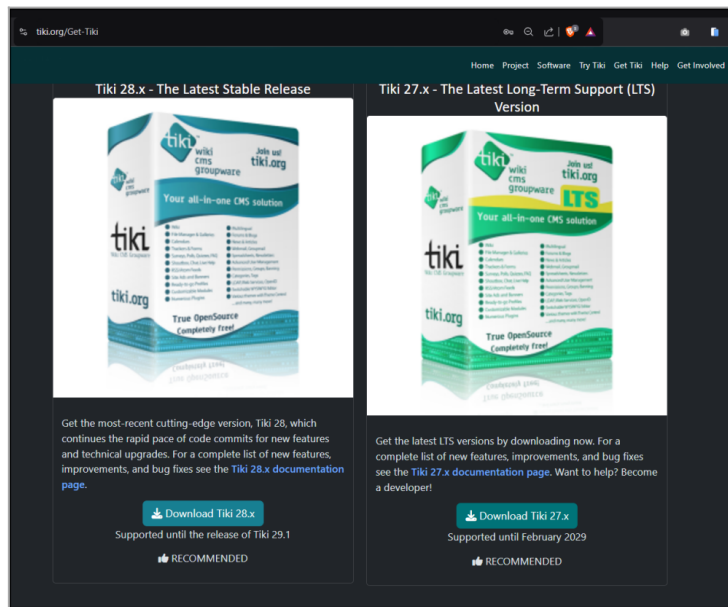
tiki.org/Get-Tiki

Home Project Software Try Tiki Get Tiki Help Get Involved

Tiki 28.x - The Latest Stable Release

tiki wiki cms groupware Join us! tiki.org Your all-in-one CMS solution tiki tiki.org True OpenSource Completely free!

Get the most-recent cutting-edge version, Tiki 28, which continues the rapid pace of code commits for new features and technical upgrades. For a complete list of new features, improvements, and bug fixes see the Tiki 28.x documentation page.

Download Tiki 28.x

Supported until the release of Tiki 29.1

RECOMMENDED

Tiki 27.x - The Latest Long-Term Support (LTS) Version

tiki wiki cms groupware Join us! tiki.org LTS Your all-in-one CMS solution tiki tiki.org True OpenSource Completely free!

Get the latest LTS versions by downloading now. For a complete list of new features, improvements, and bug fixes see the Tiki 27.x documentation page. Want to help? Become a developer!

Download Tiki 27.x

Supported until February 2029

RECOMMENDED